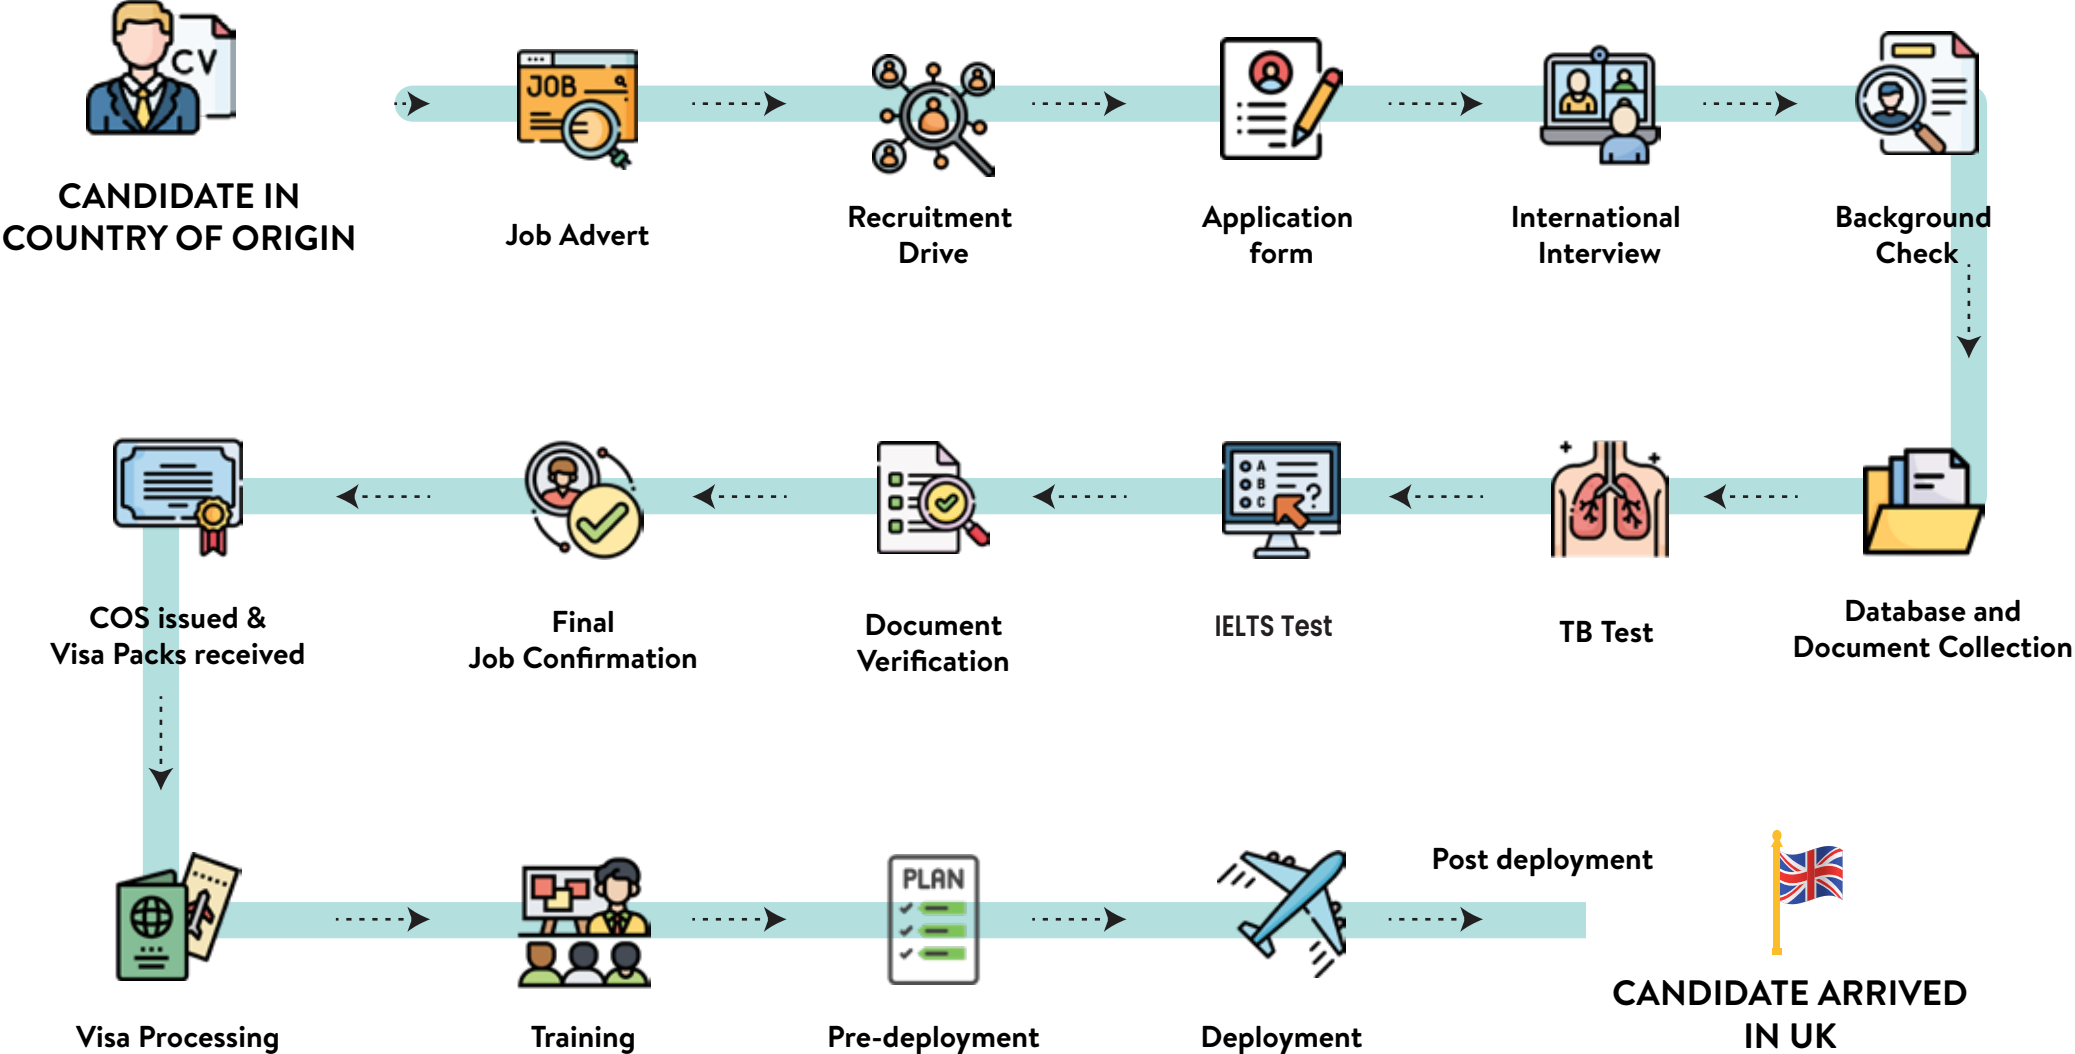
CV

CANDIDATE IN COUNTRY OF ORIGIN

JOB

Job Advert

Recruitment Drive

Application form

International Interview

Background Check

Database and Document Collection

TB Test

A B C ?

IELTS Test

Document Verification

Final Job Confirmation

COS issued & Visa Packs received

Visa Processing

Training

PLAN

Pre-deployment

Deployment

Post deployment

CANDIDATE ARRIVED IN UK